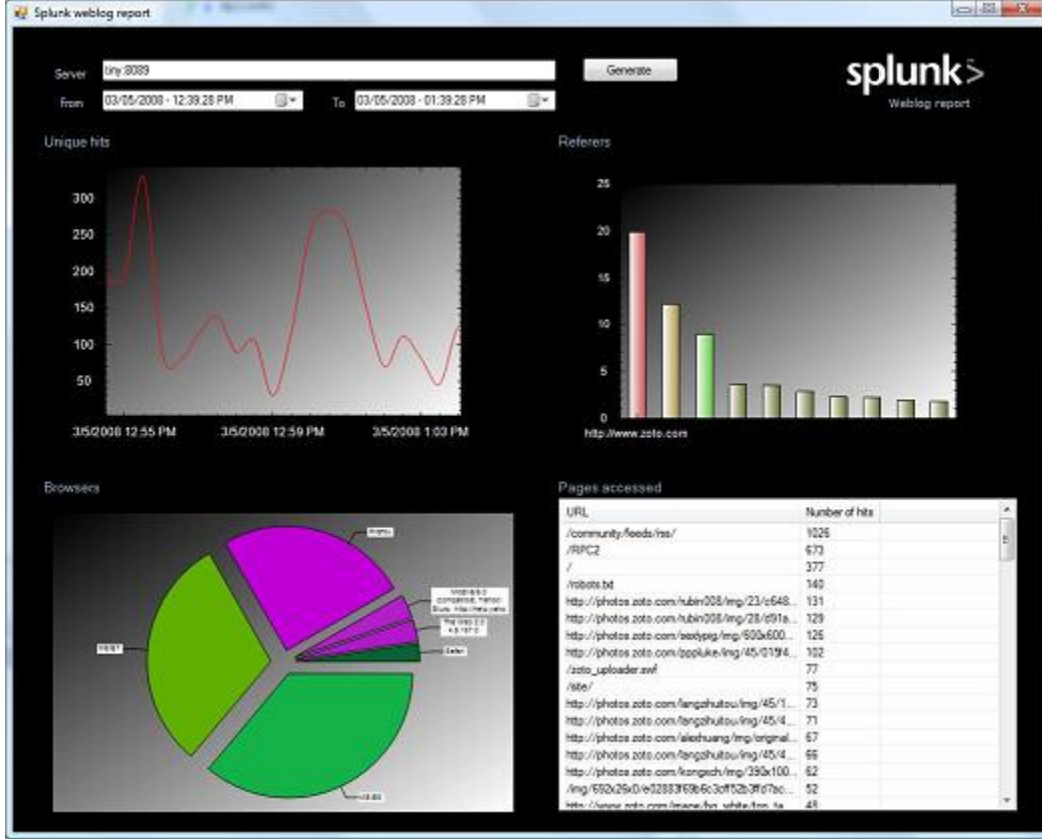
Splunk weblog report

Server tiny:8089
From 03/05/2008 - 12:39:28 PM To 03/05/2008 - 01:39:28 PM
Generate

splunk>
Weblog report

Unique hits

300
250
200
150
100
50
3/5/2008 12:55 PM 3/5/2008 12:59 PM 3/5/2008 1:03 PM

Referers

25
20
15
10
5
0
http://www.zoto.com

Browsers

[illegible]
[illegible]
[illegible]
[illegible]
Safari
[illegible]

Pages accessed

| URL | Number of hits |
|---|---|
| /community/feeds/rss/ | 1026 |
| /RPC2 | 673 |
| / | 377 |
| /robots.txt | 140 |
| http://photos.zoto.com/rubin008/img/23/c648... | 131 |
| http://photos.zoto.com/rubin008/img/28/d91e... | 129 |
| http://photos.zoto.com/sexlypig/img/600x600... | 126 |
| http://photos.zoto.com/bppluke/img/45/0194... | 102 |
| /zoto_uploader.swf | 77 |
| /site/ | 75 |
| http://photos.zoto.com/langzihuitou/img/45/1... | 73 |
| http://photos.zoto.com/langzihuitou/img/45/4... | 71 |
| http://photos.zoto.com/alexhuang/img/original... | 67 |
| http://photos.zoto.com/langzihuitou/img/45/4... | 66 |
| http://photos.zoto.com/kongsch/img/390x100... | 62 |
| /img/692x29x0/e02883f69b6c3ff52b3ffd7bc... | 52 |
| http://www.zoto.com/image/bg_white/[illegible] | 48 |